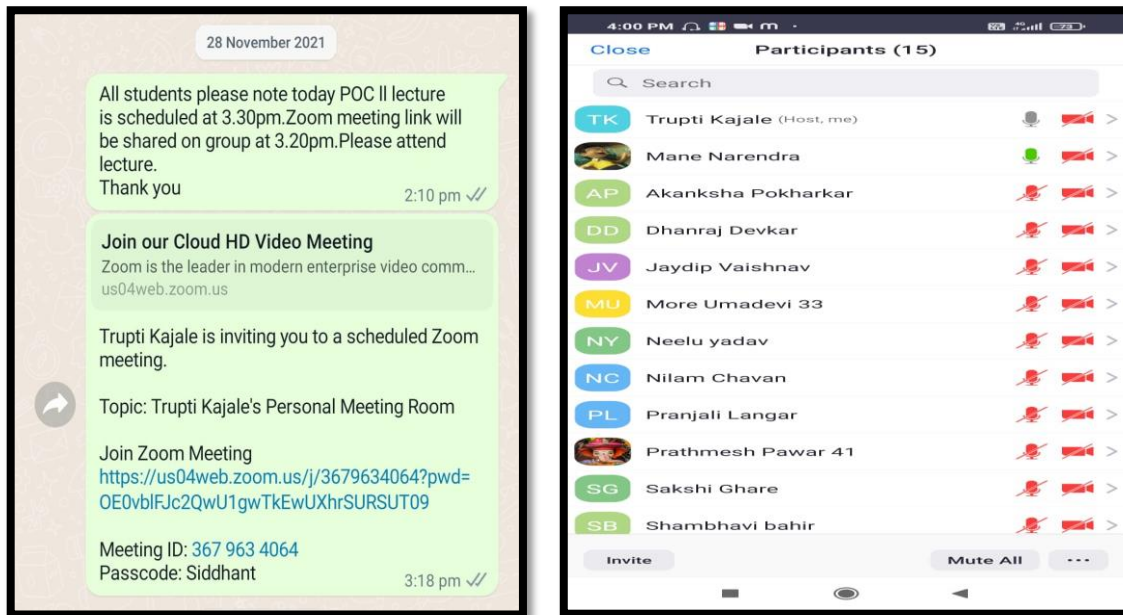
28 November 2021

All students please note today POC ll lecture is scheduled at 3.30pm.Zoom meeting link will be shared on group at 3.20pm.Please attend lecture.
Thank you

2:10 pm

Join our Cloud HD Video Meeting
Zoom is the leader in modern enterprise video comm…
us04web.zoom.us

Trupti Kajale is inviting you to a scheduled Zoom meeting.

Topic: Trupti Kajale's Personal Meeting Room

Join Zoom Meeting
https://us04web.zoom.us/j/3679634064?pwd=OE0vblFJc2QwU1gwTkEwUXhrSURSUT09

Meeting ID: 367 963 4064
Passcode: Siddhant

3:18 pm

4:00 PM

Close Participants (15)

Search

TK Trupti Kajale (Host, me)
Mane Narendra
AP Akanksha Pokharkar
DD Dhanraj Devkar
JV Jaydip Vaishnav
MU More Umadevi 33
NY Neelu yadav
NC Nilam Chavan
PL Pranjali Langar
Prathmesh Pawar 41
SG Sakshi Ghare
SB Shambhavi bahir

Invite Mute All ···